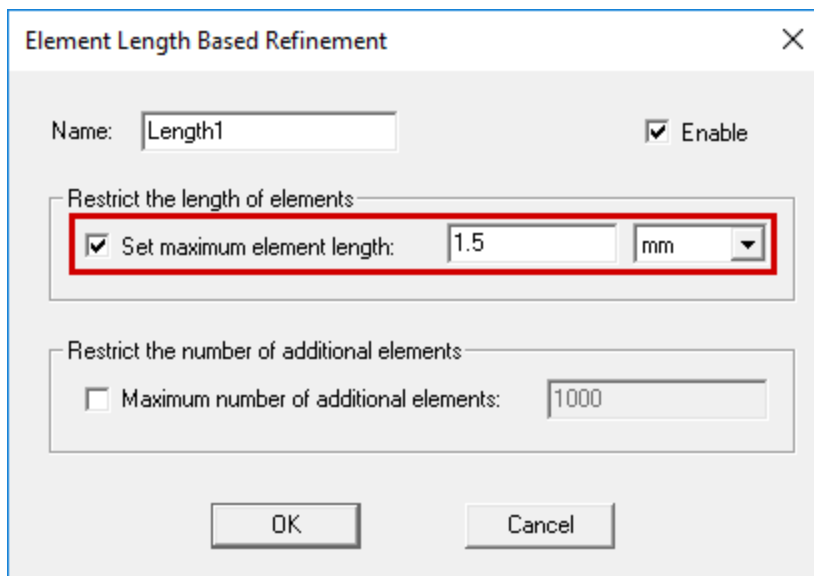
Element Length Based Refinement

×

Name: Length1

Enable

Restrict the length of elements

Set maximum element length: 1.5 mm

Restrict the number of additional elements

Maximum number of additional elements: 1000

OK

Cancel